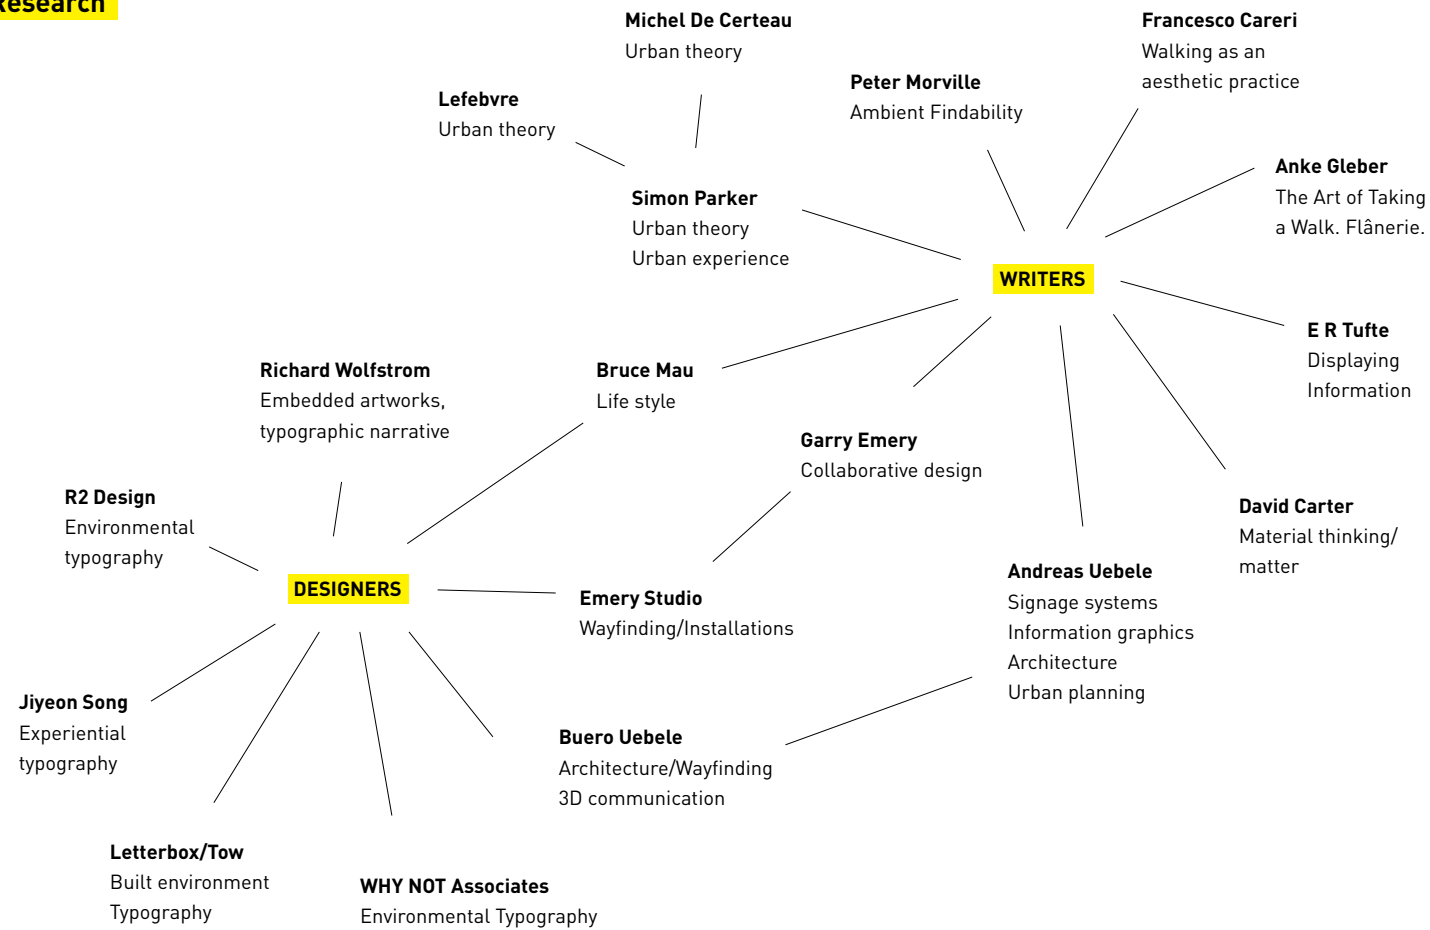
Research

Michel De Certeau
Urban theory

Francesco Careri
Walking as an aesthetic practice

Peter Morville
Ambient Findability

Lefebvre
Urban theory

Anke Gleber
The Art of Taking a Walk. Flânerie.

Simon Parker
Urban theory
Urban experience

WRITERS

E R Tufte
Displaying Information

Richard Wolfstrom
Embedded artworks, typographic narrative

Bruce Mau
Life style

Garry Emery
Collaborative design

R2 Design
Environmental typography

David Carter
Material thinking/ matter

DESIGNERS

Emery Studio
Wayfinding/Installations

Andreas Uebele
Signage systems
Information graphics
Architecture
Urban planning

Jiyeon Song
Experiential typography

Buero Uebele
Architecture/Wayfinding
3D communication

Letterbox/Tow
Built environment
Typography

WHY NOT Associates
Environmental Typography